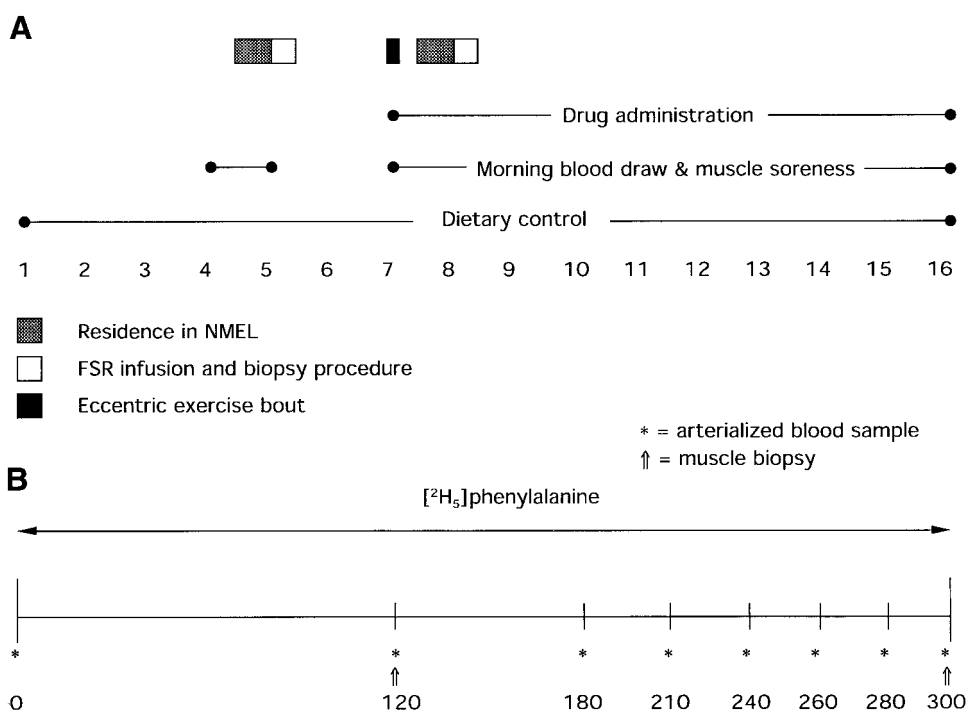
A

Drug administration

Morning blood draw & muscle soreness

Dietary control

1 2 3 4 5 6 7 8 9 10 11 12 13 14 15 16

Residence in NMEL

FSR infusion and biopsy procedure

Eccentric exercise bout

* = arterialized blood sample
⇑ = muscle biopsy

B

[$^2H_5$]phenylalanine

* * * * * * * *
⇑ ⇑

0 120 180 210 240 260 280 300